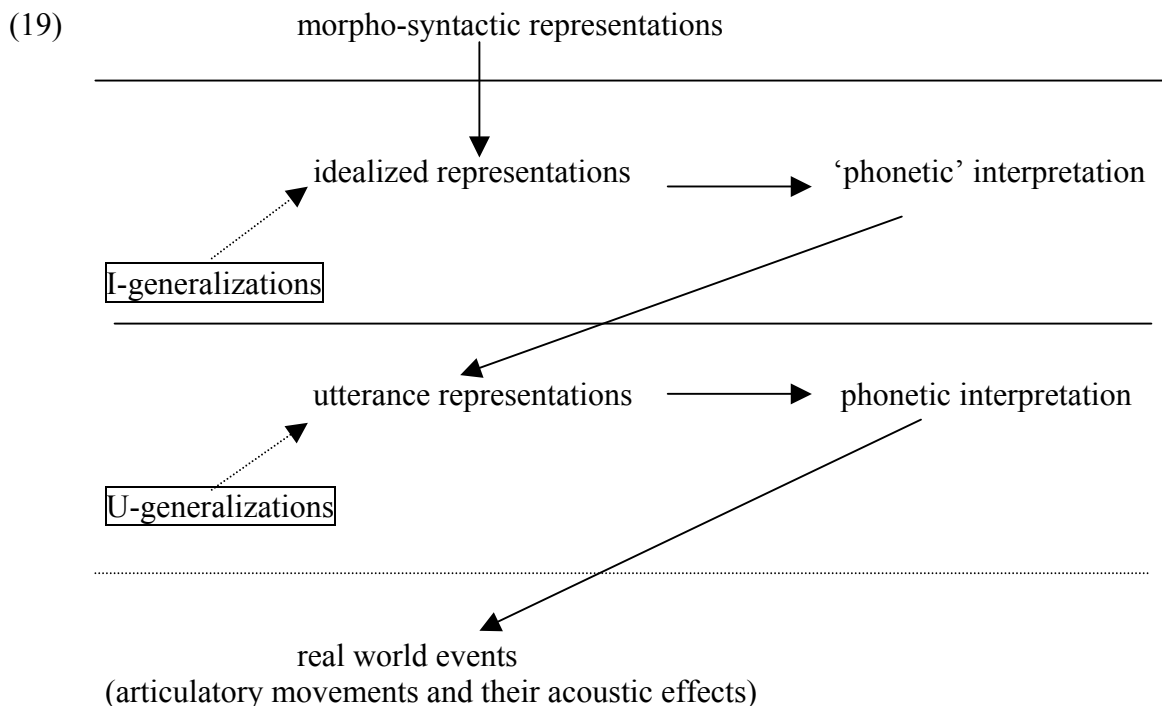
(19) morpho-syntactic representations

idealized representations ‘phonetic’ interpretation

I-generalizations

utterance representations phonetic interpretation

U-generalizations

real world events
(articulatory movements and their acoustic effects)